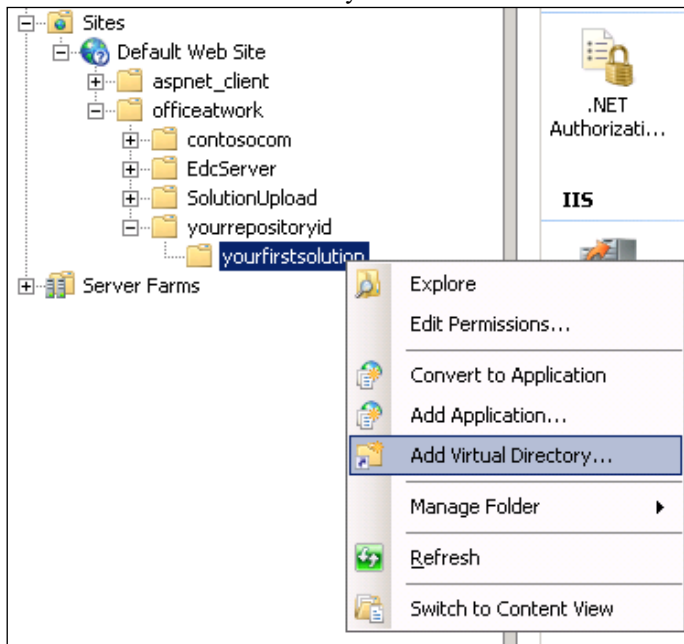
Sites
Default Web Site
aspnet_client
officeatwork
contosocom
EdcServer
SolutionUpload
yourrepositoryid
yourfirstsolution
Server Farms

.NET Authorizati...
IIS

Explore
Edit Permissions...
Convert to Application
Add Application...
Add Virtual Directory...
Manage Folder
Refresh
Switch to Content View